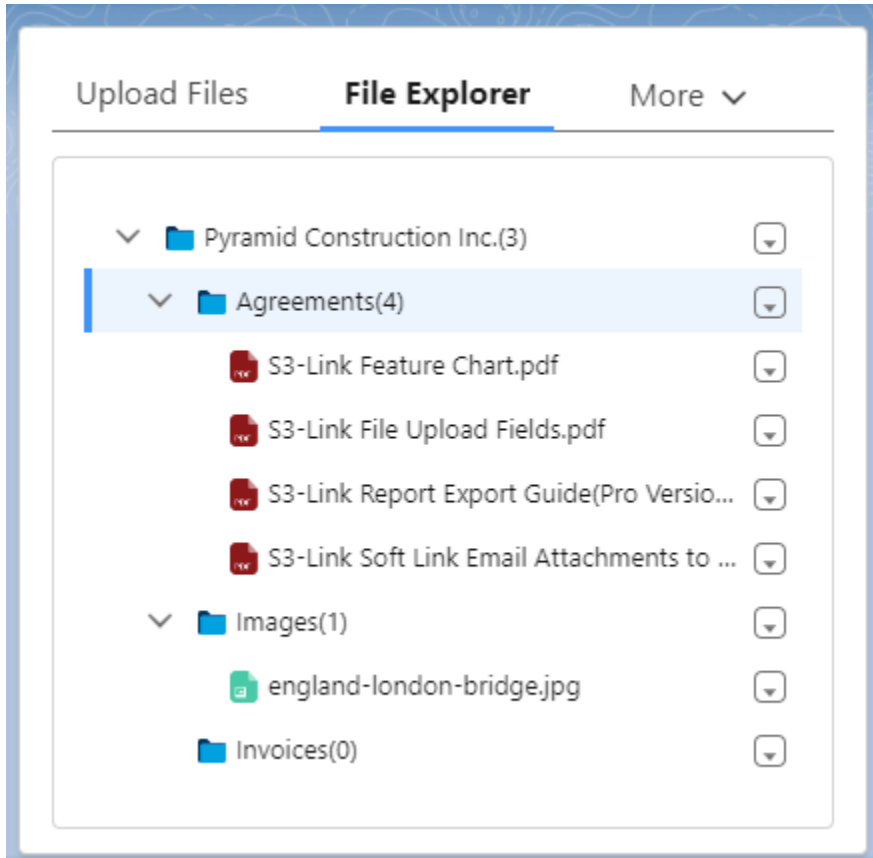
Upload Files File Explorer More

Pyramid Construction Inc.(3)

Agreements(4)

S3-Link Feature Chart.pdf

S3-Link File Upload Fields.pdf

S3-Link Report Export Guide(Pro Versio...

S3-Link Soft Link Email Attachments to ...

Images(1)

england-london-bridge.jpg

Invoices(0)